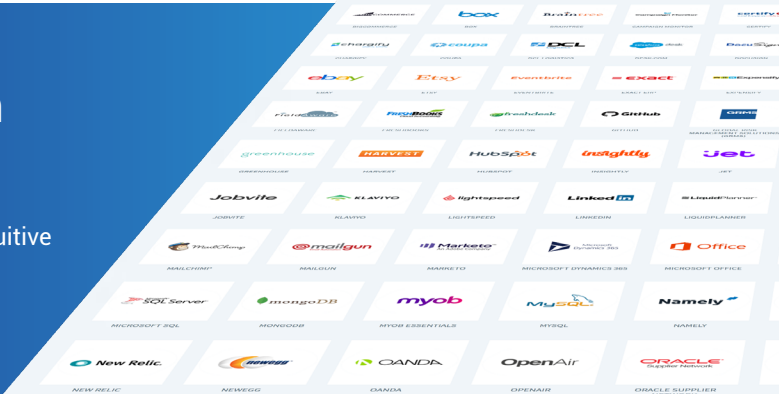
n

uitive

BIGCOMMERCE
box
Braintree
certify

chargify
coupa
DCL
salesforce desk
Docusign

ebay
Etsy
eventbrite
exact
ExpensifY

FieldAware
FreshBooks
freshdesk
GitHub
GRMS

greenhouse
HARVEST
HubSpot
Insightly
jet
GREENHOUSE
HARVEST
HUBSPOT
INSIGHTLY
JET

Jobvite
KLAVIYO
lightspeed
LinkedIn
LiquidPlanner
JOBVITE
KLAVIYO
LIGHTSPEED
LINKEDIN
LIQUIDPLANNER

MailChimp
mailgun
Marketo
Microsoft Dynamics 365
Office
MAILCHIMP
MAILGUN
MARKETO
MICROSOFT DYNAMICS 365
MICROSOFT OFFICE

SQL Server
mongoDB
myob
MySQL
Namely
MICROSOFT SQL
MONGODB
MYOB ESSENTIALS
MYSQL
NAMELY

New Relic.
newegg
OANDA
OpenAir
ORACLE Supplier Network
NEW RELIC
NEWEGG
OANDA
OPENAIR
ORACLE SUPPLIER